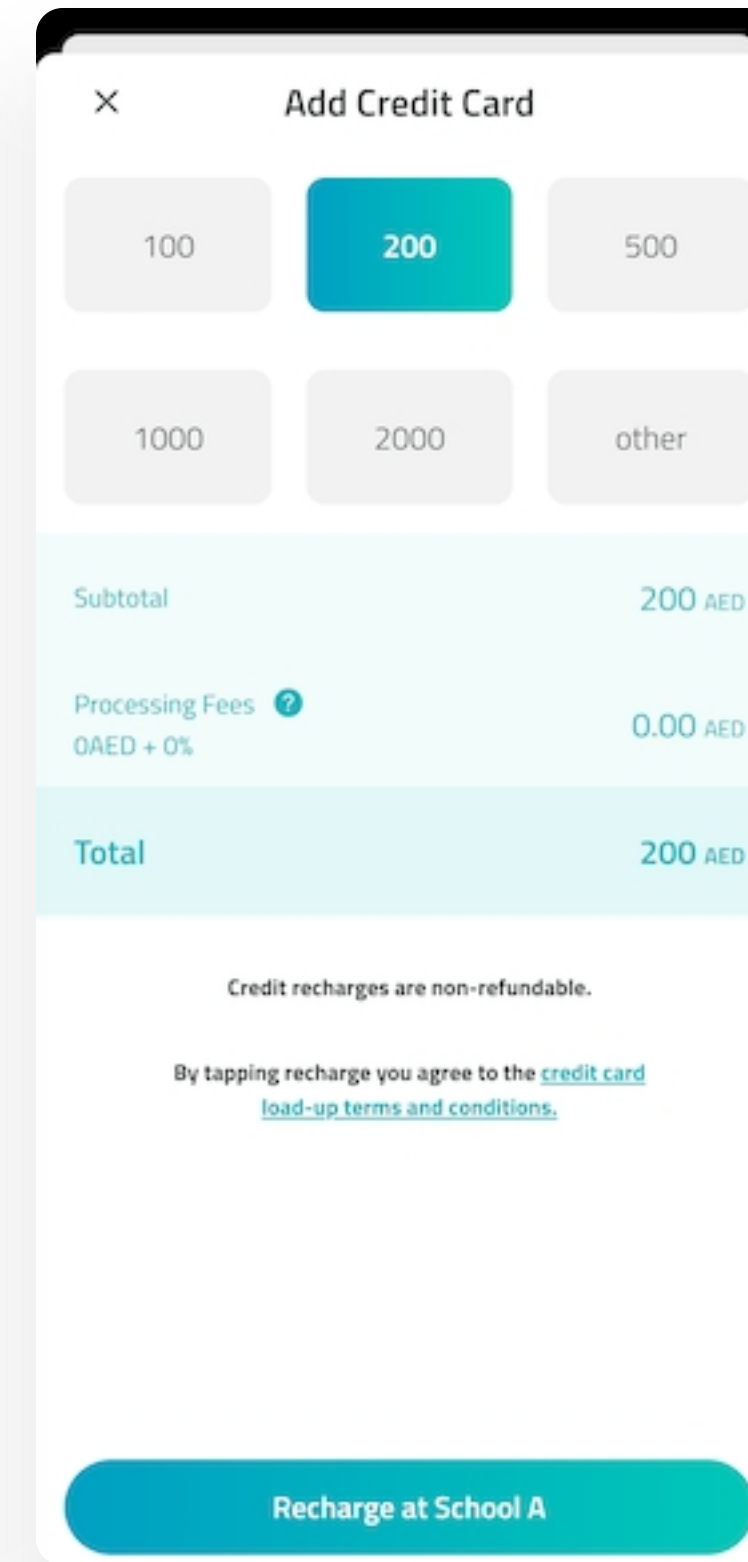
× Add Credit Card

100

200

500

1000

2000

other

Subtotal 200 AED

Processing Fees ?
0AED + 0% 0.00 AED

Total 200 AED

Credit recharges are non-refundable.

By tapping recharge you agree to the credit card load-up terms and conditions.

Recharge at School A